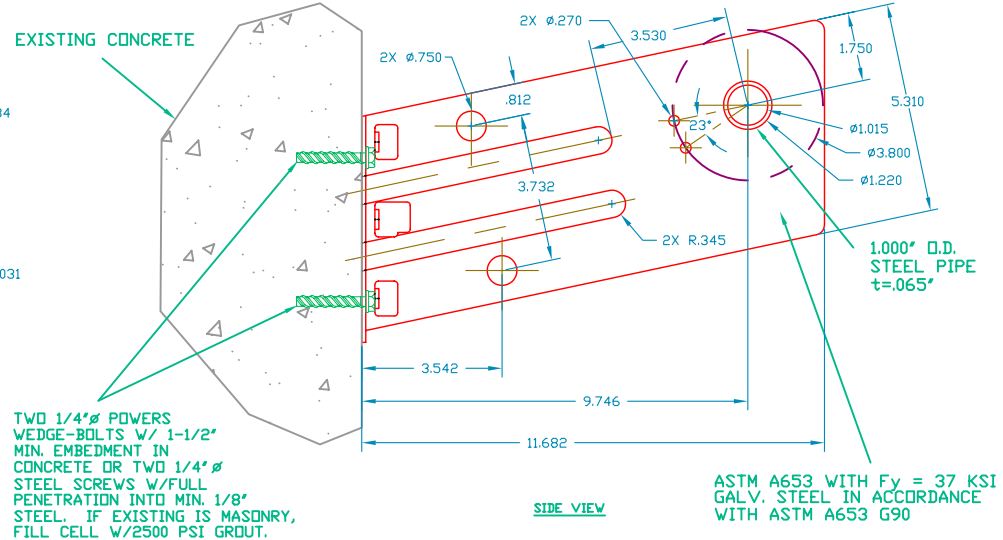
EXISTING CONCRETE

34

031

2X ø.750

.812

2X ø.270

3.530

1.750

5.310

23°

ø1.015

ø3.800

ø1.220

3.732

2X R.345

1.000" O.D. STEEL PIPE t=.065"

3.542

9.746

11.682

TWO 1/4"ø POWERS WEDGE-BOLTS W/ 1-1/2" MIN. EMBEDMENT IN CONCRETE OR TWO 1/4"ø STEEL SCREWS W/FULL PENETRATION INTO MIN. 1/8" STEEL. IF EXISTING IS MASONRY, FILL CELL W/2500 PSI GROUT.

SIDE VIEW

ASTM A653 WITH Fy = 37 KSI GALV. STEEL IN ACCORDANCE WITH ASTM A653 G90